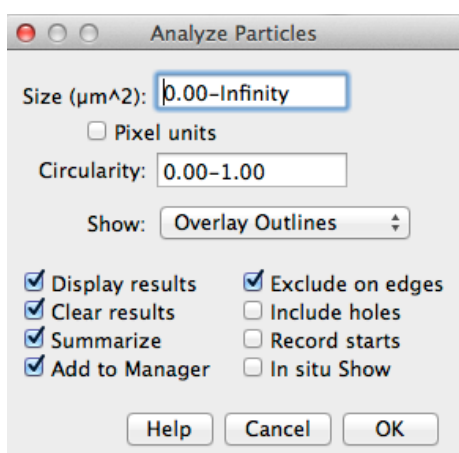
Analyze Particles

Size (µm^2): 0.00-Infinity

Pixel units

Circularity: 0.00-1.00

Show: Overlay Outlines

Display results
Clear results
Summarize
Add to Manager

Exclude on edges
Include holes
Record starts
In situ Show

Help Cancel OK